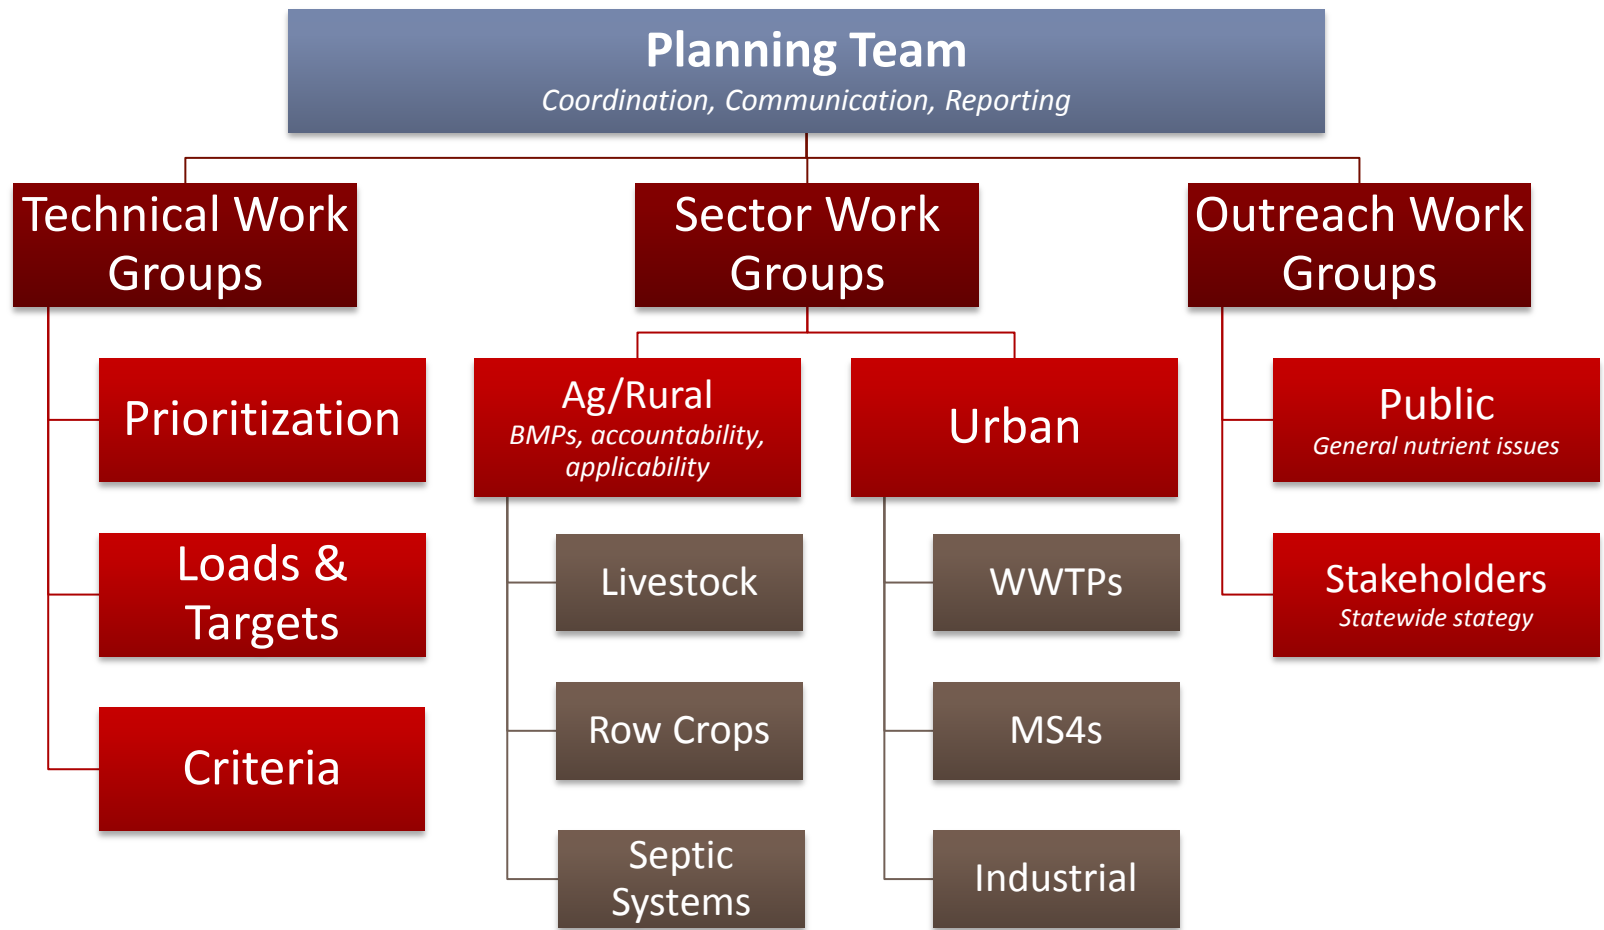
Planning Team
Coordination, Communication, Reporting

Technical Work Groups

Prioritization

Loads & Targets

Criteria

Sector Work Groups

Ag/Rural
BMPs, accountability, applicability

Livestock

Row Crops

Septic Systems

Urban

WWTPs

MS4s

Industrial

Outreach Work Groups

Public
General nutrient issues

Stakeholders
Statewide stategy